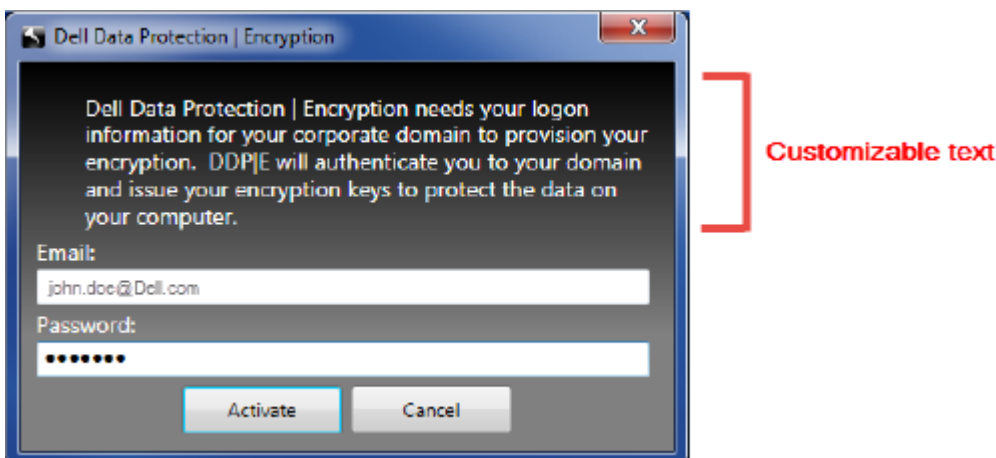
Dell Data Protection | Encryption

Dell Data Protection | Encryption needs your logon information for your corporate domain to provision your encryption. DDP|E will authenticate you to your domain and issue your encryption keys to protect the data on your computer.

Customizable text

Email:

john.doe@Dell.com

Password:

•••••••

Activate

Cancel